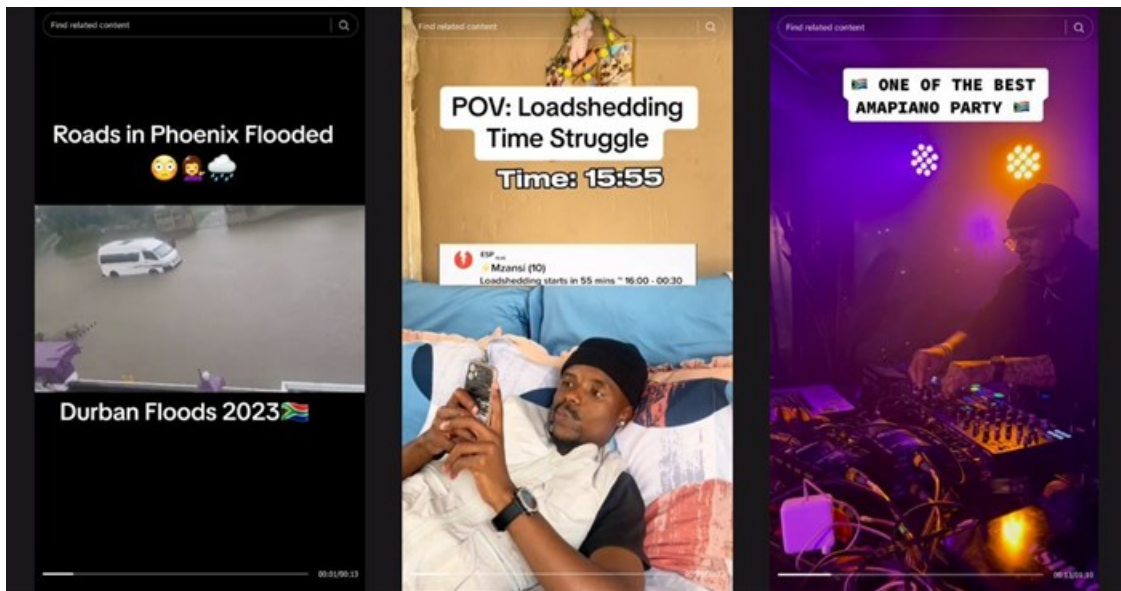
Find related content

Roads in Phoenix Flooded 😳🤦‍♀️🌧️

Durban Floods 2023🇿🇦

00:01/00:13

Find related content

POV: Loadshedding Time Struggle

Time: 15:55

ESP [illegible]
⚡Mzansi (10)
Loadshedding starts in 55 mins ~ 16:00 - 00:30

Find related content

🇿🇦 ONE OF THE BEST AMAPIANO PARTY 🇿🇦

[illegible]